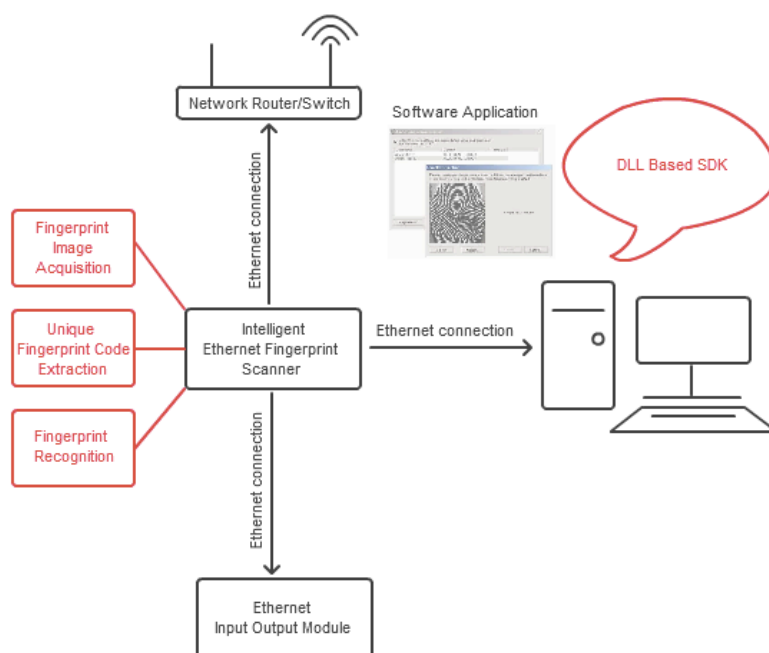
Network Router/Switch

Software Application

DLL Based SDK

Ethernet connection

Fingerprint Image Acquisition

Unique Fingerprint Code Extraction

Fingerprint Recognition

Intelligent Ethernet Fingerprint Scanner

Ethernet connection

Ethernet connection

Ethernet Input Output Module